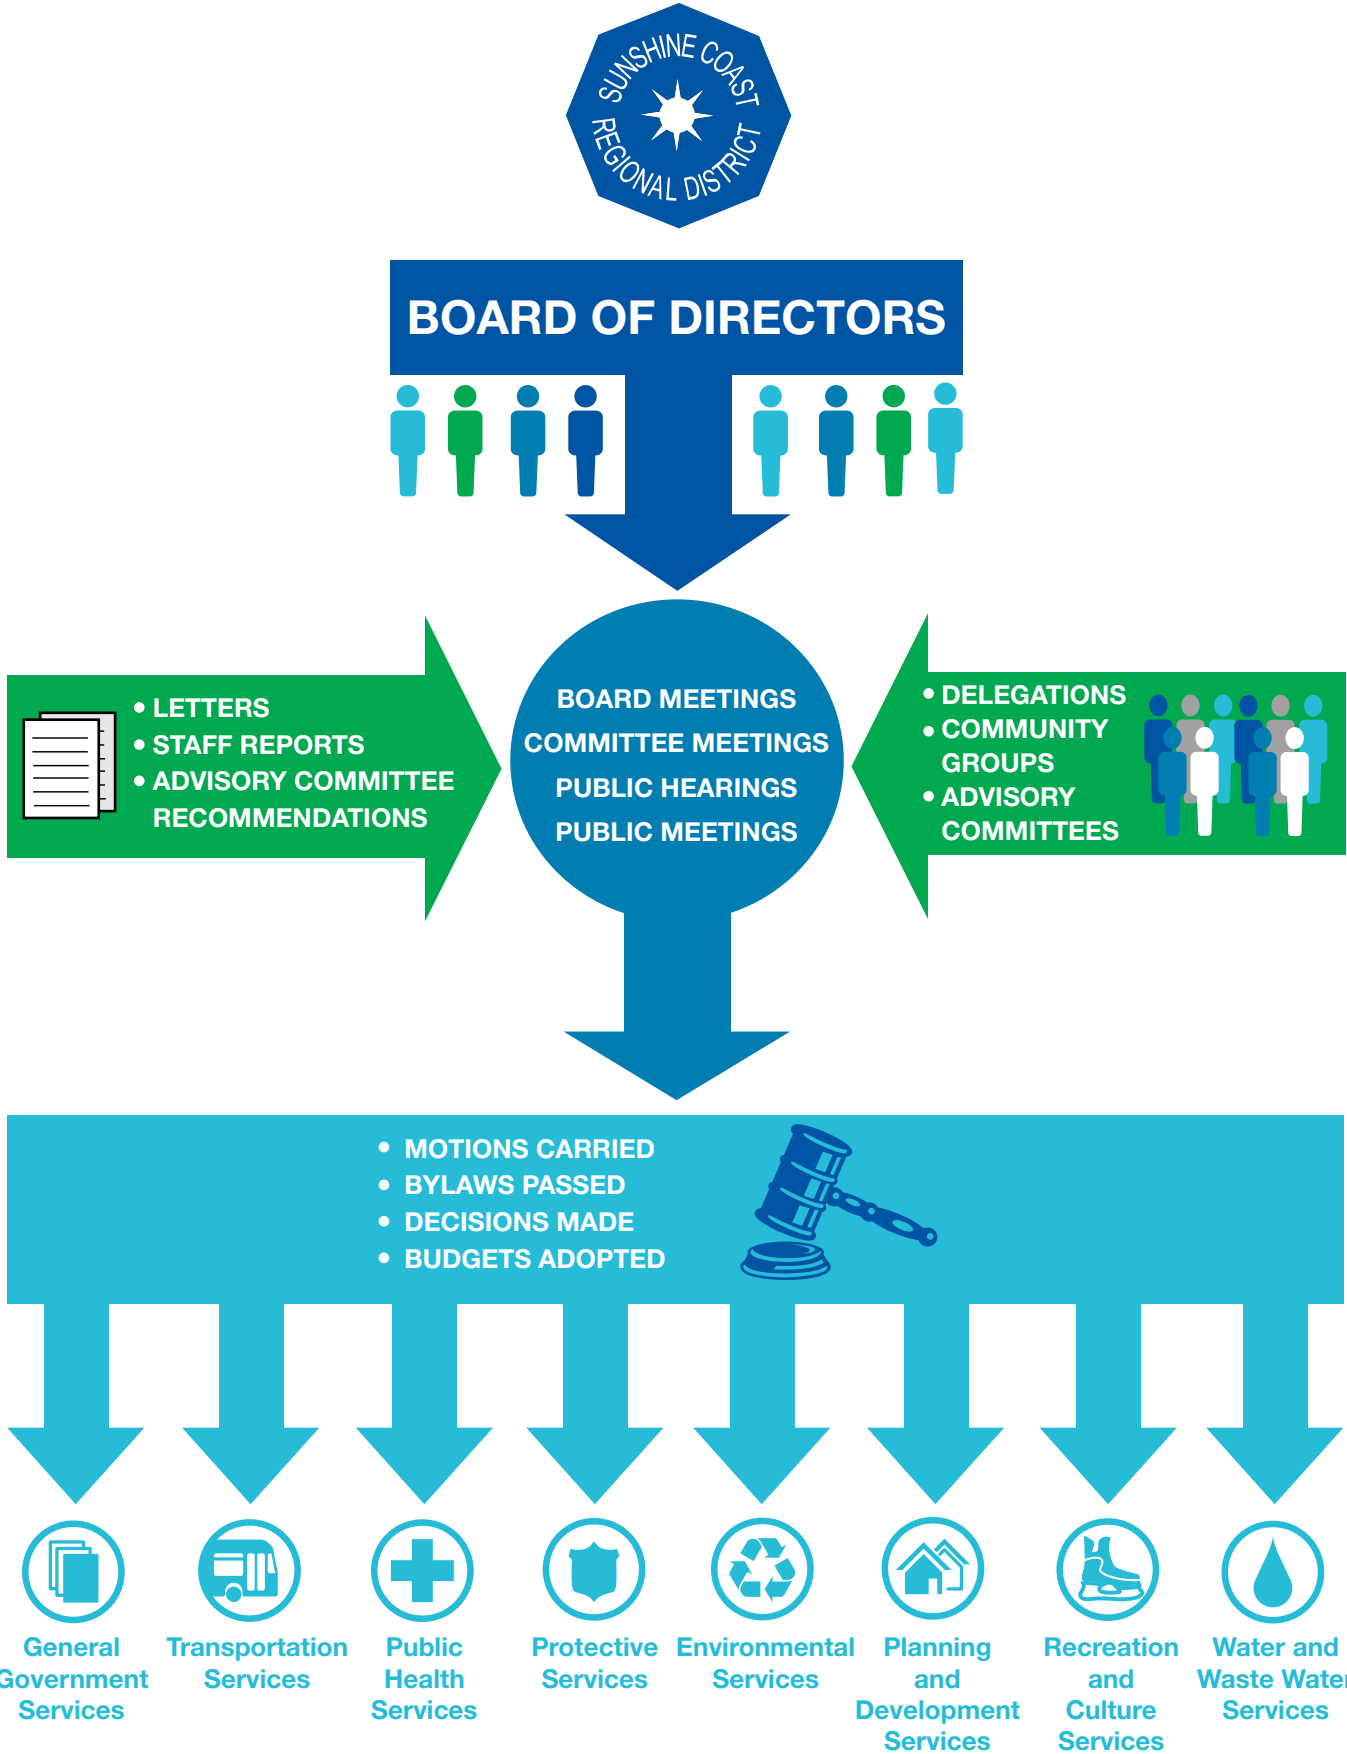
SUNSHINE COAST REGIONAL DISTRICT

BOARD OF DIRECTORS

• LETTERS
• STAFF REPORTS
• ADVISORY COMMITTEE RECOMMENDATIONS

BOARD MEETINGS
COMMITTEE MEETINGS
PUBLIC HEARINGS
PUBLIC MEETINGS

• DELEGATIONS
• COMMUNITY GROUPS
• ADVISORY COMMITTEES

• MOTIONS CARRIED
• BYLAWS PASSED
• DECISIONS MADE
• BUDGETS ADOPTED

General Government Services

Transportation Services

Public Health Services

Protective Services

Environmental Services

Planning and Development Services

Recreation and Culture Services

Water and Waste Water Services